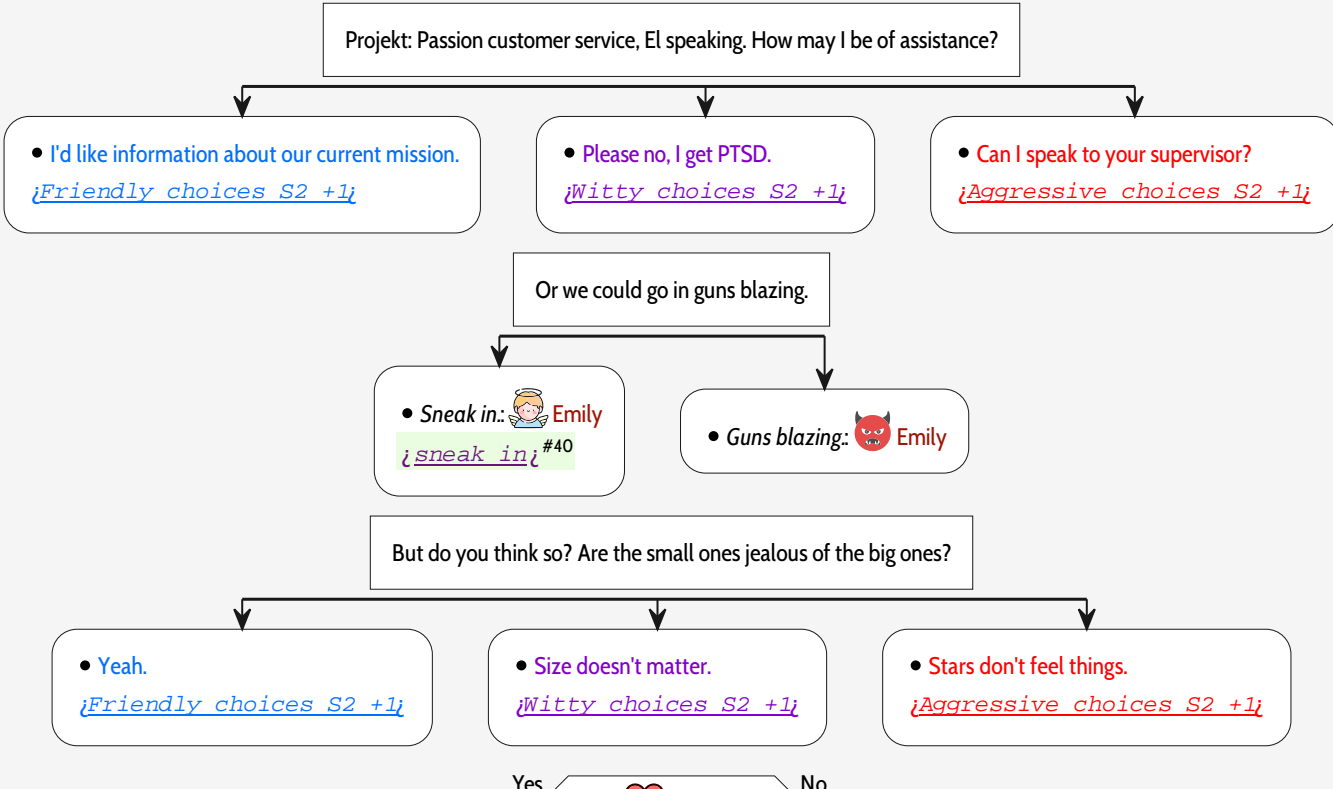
Projekt: Passion customer service, El speaking. How may I be of assistance?

• I'd like information about our current mission.
¡Friendly choices S2 +1¡

• Please no, I get PTSD.
¡Witty choices S2 +1¡

• Can I speak to your supervisor?
¡Aggressive choices S2 +1¡

Or we could go in guns blazing.

• Sneak in.: Emily
¡sneak in¡ #40

• Guns blazing.: Emily

But do you think so? Are the small ones jealous of the big ones?

• Yeah.
¡Friendly choices S2 +1¡

• Size doesn't matter.
¡Witty choices S2 +1¡

• Stars don't feel things.
¡Aggressive choices S2 +1¡

Yes

No